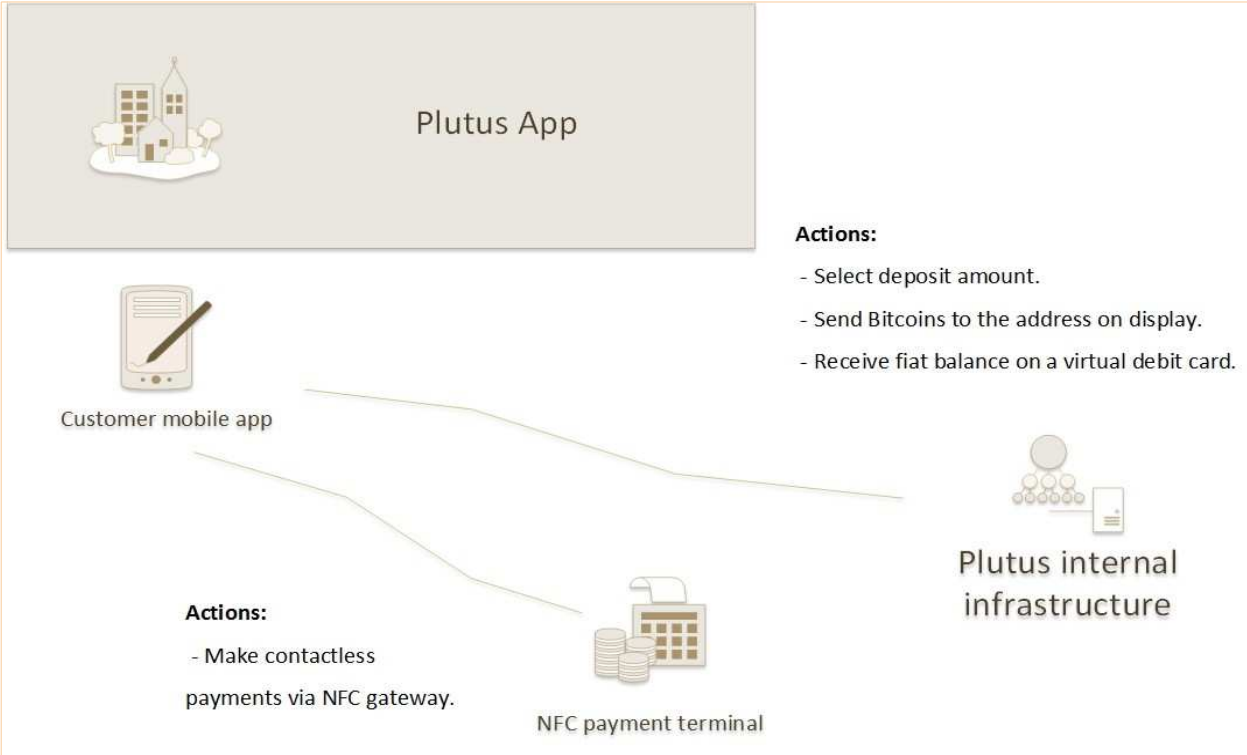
Plutus App

Actions:

- Select deposit amount.

- Send Bitcoins to the address on display.

- Receive fiat balance on a virtual debit card.

Customer mobile app

Plutus internal infrastructure

Actions:

- Make contactless payments via NFC gateway.

NFC payment terminal